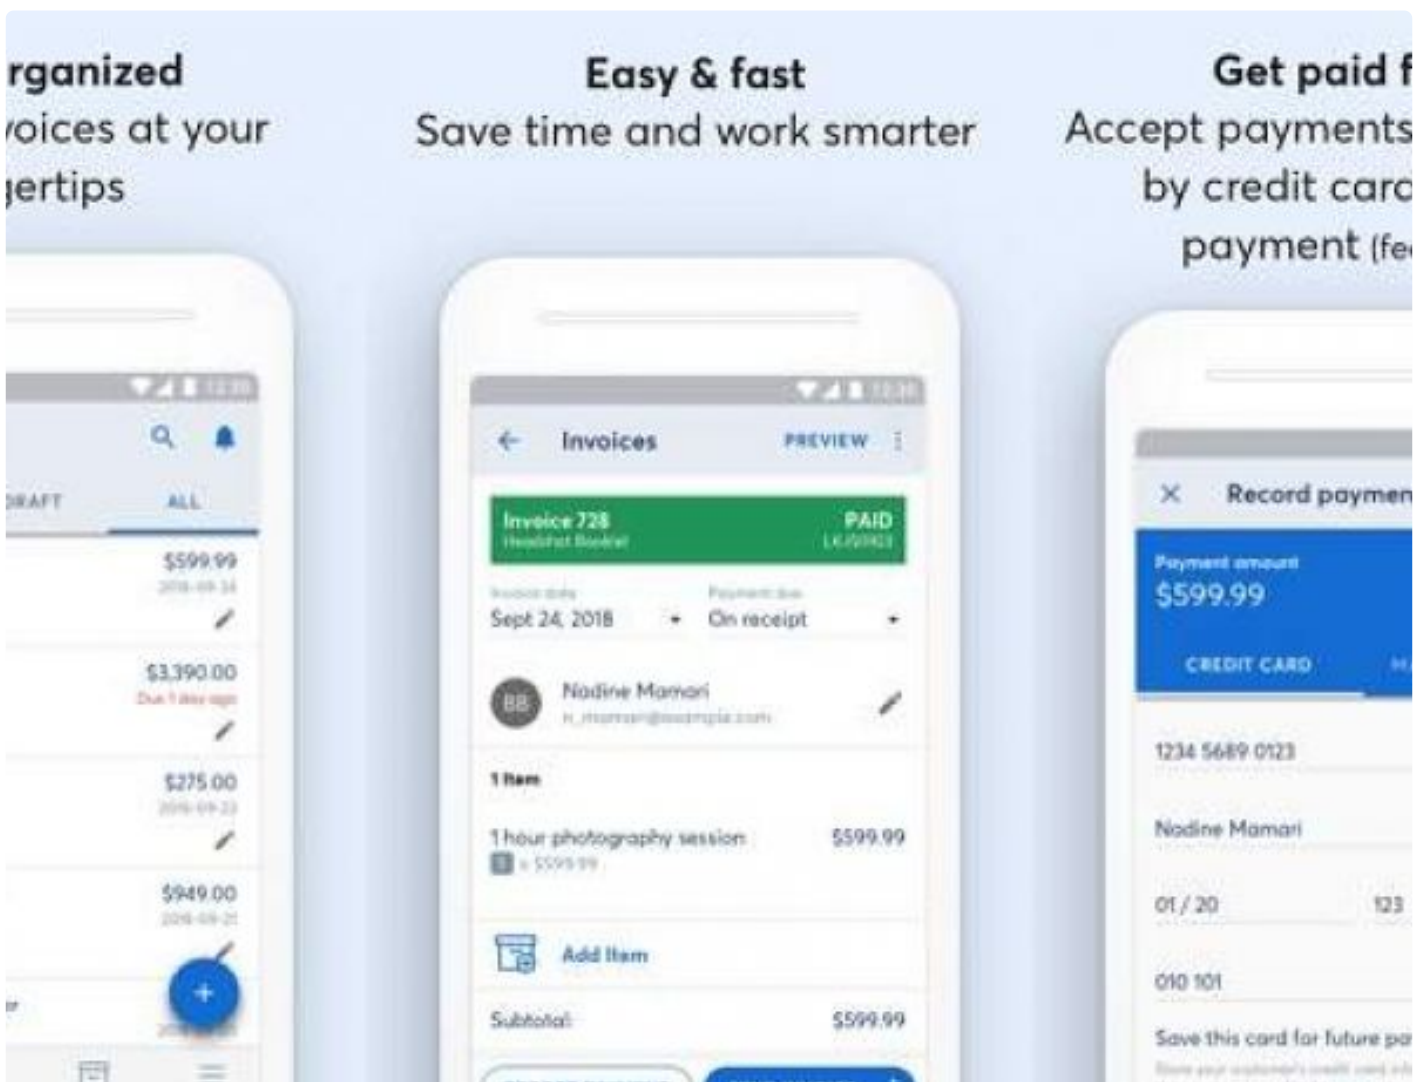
rganized
voices at your
gertips

RAFT
ALL
$599.99
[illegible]
$3,390.00
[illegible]
$275.00
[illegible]
$949.00
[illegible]

Easy & fast
Save time and work smarter

Invoices
PREVIEW
Invoice 728
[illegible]
PAID
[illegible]
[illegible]
Sept 24, 2018
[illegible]
On receipt
BB
Nadine Mamari
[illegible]
1 Item
1 hour photography session
$599.99
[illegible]
Add Item
Subtotal
$599.99

Get paid f
Accept payments
by credit carc
payment (fe

Record paymen
Payment amount
$599.99
CREDIT CARD
1234 5689 0123
Nadine Mamari
01 / 20
123
010 101
Save this card for future pa
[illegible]